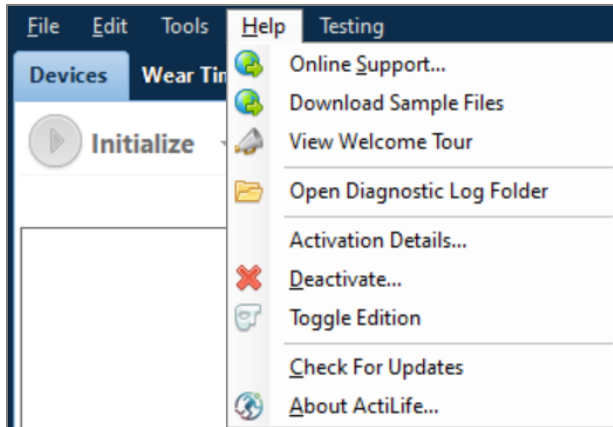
File Edit Tools Help Testing

Devices Wear Ti

Initialize

Online Support...
Download Sample Files
View Welcome Tour
Open Diagnostic Log Folder
Activation Details...
Deactivate...
Toggle Edition
Check For Updates
About ActiLife...